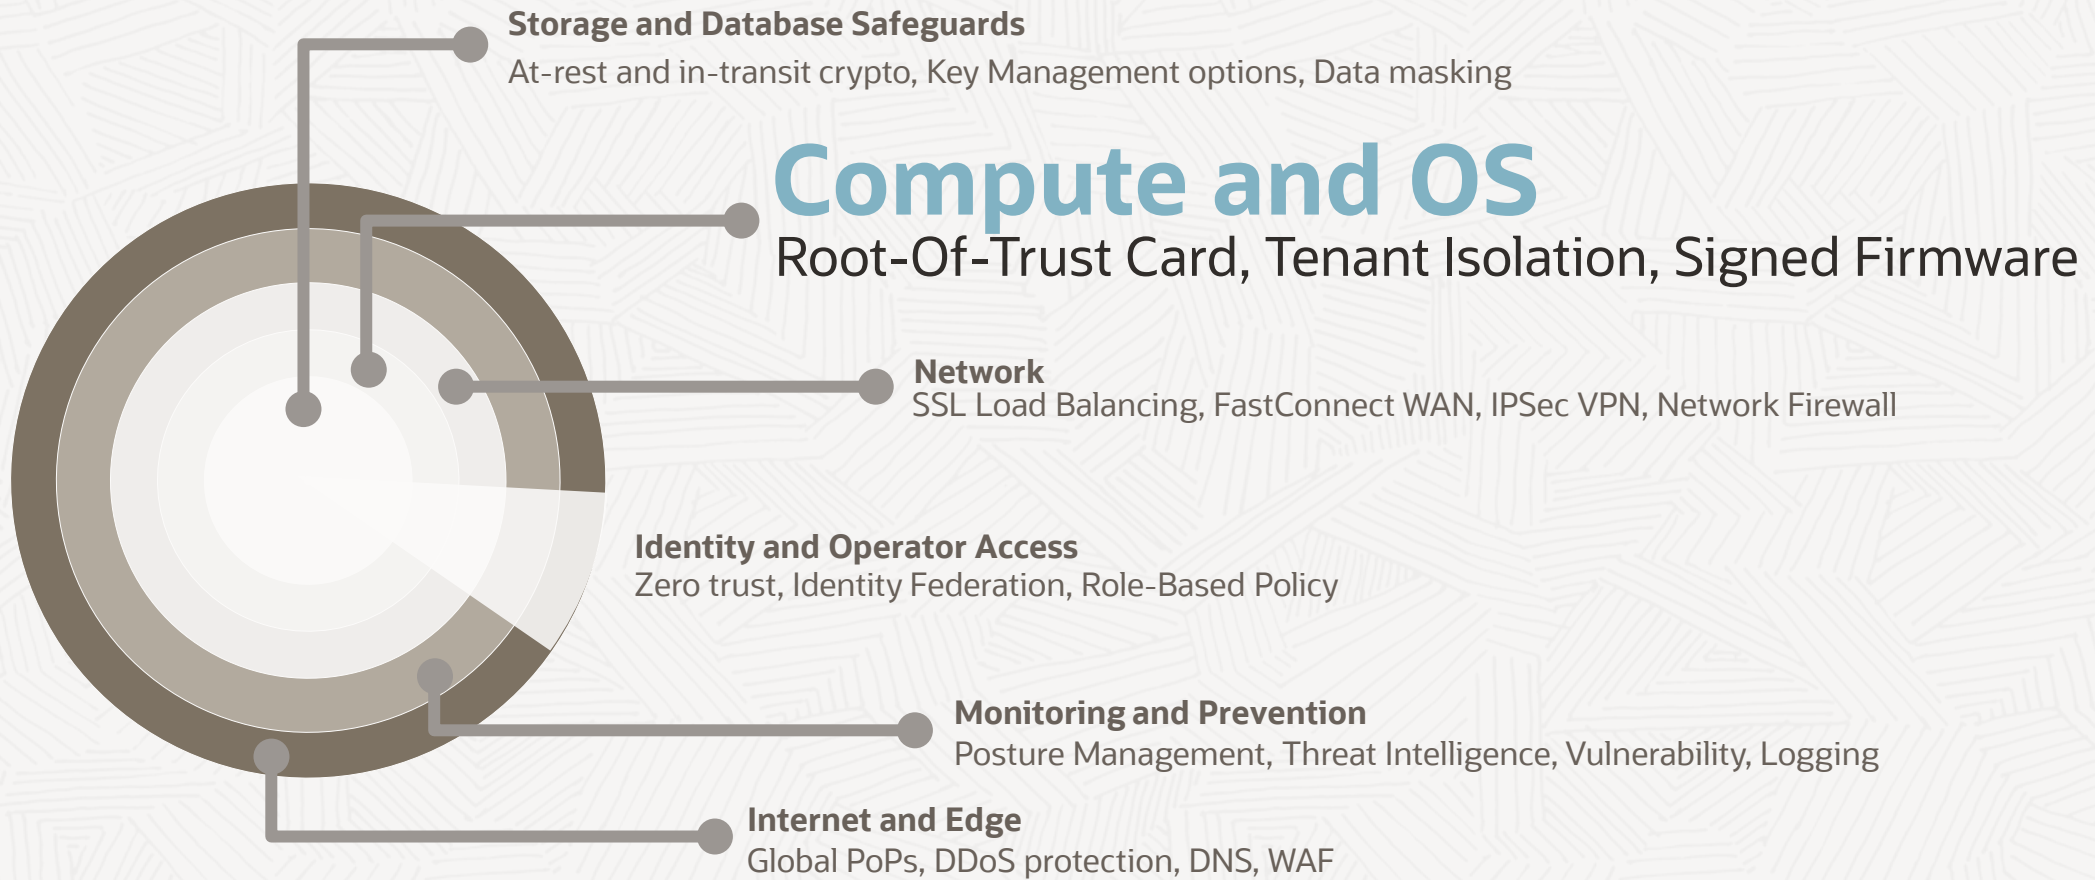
Storage and Database Safeguards
At-rest and in-transit crypto, Key Management options, Data masking

Compute and OS
Root-Of-Trust Card, Tenant Isolation, Signed Firmware

Network
SSL Load Balancing, FastConnect WAN, IPSec VPN, Network Firewall

Identity and Operator Access
Zero trust, Identity Federation, Role-Based Policy

Monitoring and Prevention
Posture Management, Threat Intelligence, Vulnerability, Logging

Internet and Edge
Global PoPs, DDoS protection, DNS, WAF